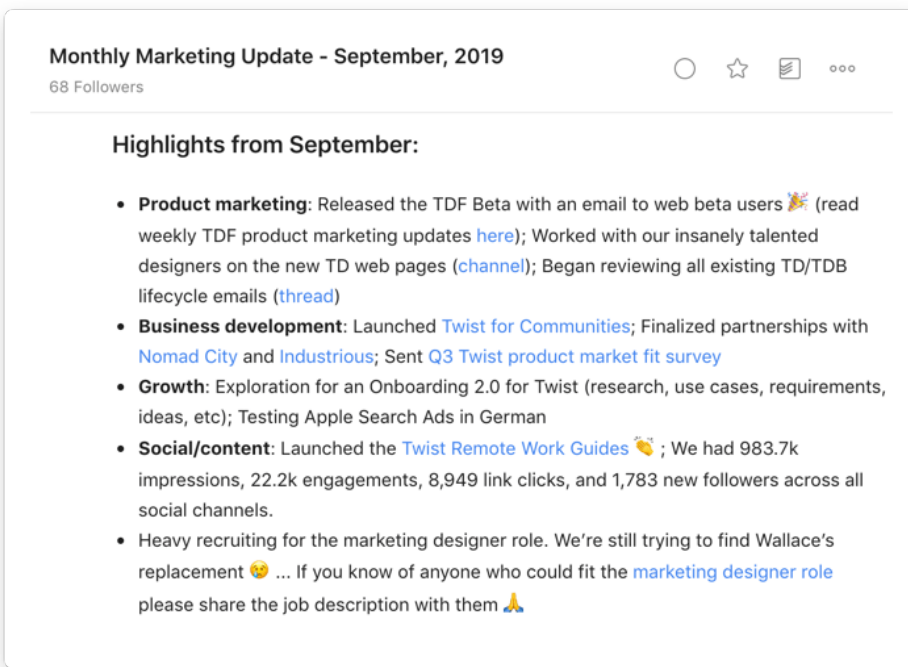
Monthly Marketing Update - September, 2019
68 Followers

Highlights from September:

- **Product marketing**: Released the TDF Beta with an email to web beta users 🎉 (read weekly TDF product marketing updates here); Worked with our insanely talented designers on the new TD web pages (channel); Began reviewing all existing TD/TDB lifecycle emails (thread)
- **Business development**: Launched Twist for Communities; Finalized partnerships with Nomad City and Industrious; Sent Q3 Twist product market fit survey
- **Growth**: Exploration for an Onboarding 2.0 for Twist (research, use cases, requirements, ideas, etc); Testing Apple Search Ads in German
- **Social/content**: Launched the Twist Remote Work Guides 👏 ; We had 983.7k impressions, 22.2k engagements, 8,949 link clicks, and 1,783 new followers across all social channels.
- Heavy recruiting for the marketing designer role. We're still trying to find Wallace's replacement 😢 ... If you know of anyone who could fit the marketing designer role please share the job description with them 🙏